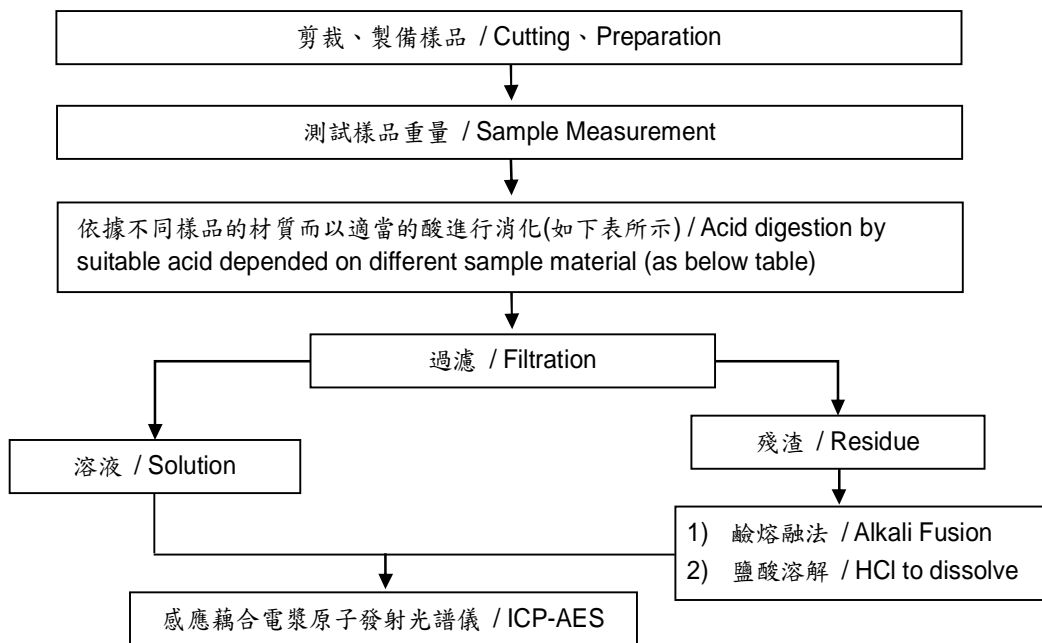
剪裁、製備樣品 / Cutting、Preparation

測試樣品重量 / Sample Measurement

依據不同樣品的材質而以適當的酸進行消化(如下表所示) / Acid digestion by suitable acid depended on different sample material (as below table)

過濾 / Filtration

溶液 / Solution

殘渣 / Residue

1) 鹼熔融法 / Alkali Fusion
2) 鹽酸溶解 / HCl to dissolve

感應藕合電漿原子發射光譜儀 / ICP-AES